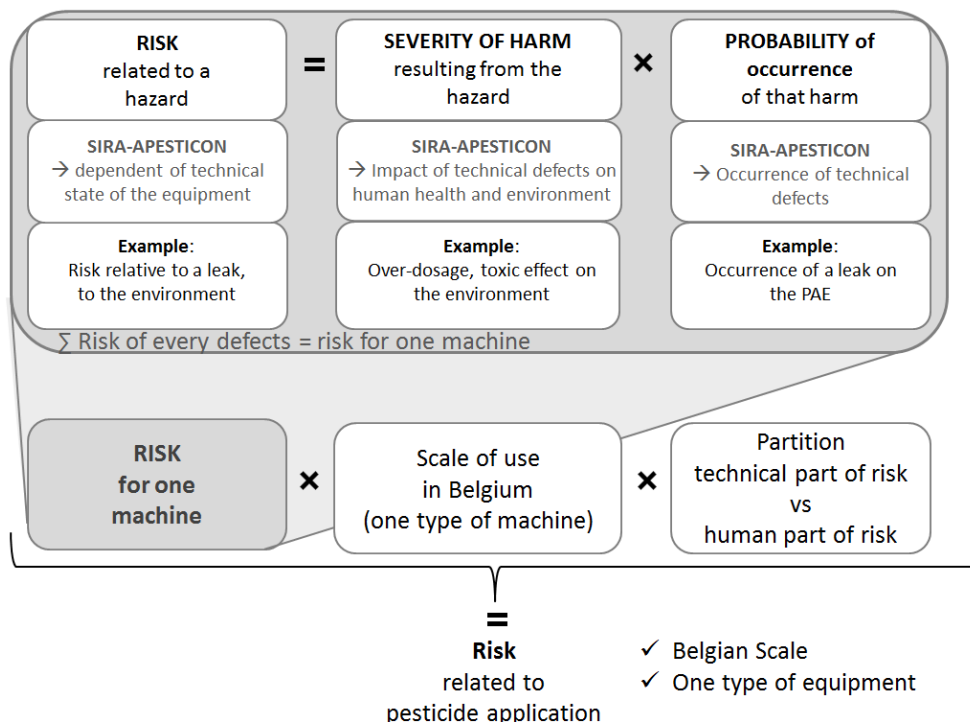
RISK related to a hazard = SEVERITY OF HARM resulting from the hazard × PROBABILITY of occurrence of that harm

SIRA-APESTICON → dependent of technical state of the equipment

SIRA-APESTICON → Impact of technical defects on human health and environment

SIRA-APESTICON → Occurrence of technical defects

Example: Risk relative to a leak, to the environment

Example: Over-dosage, toxic effect on the environment

Example: Occurrence of a leak on the PAE

∑ Risk of every defects = risk for one machine

RISK for one machine × Scale of use in Belgium (one type of machine) × Partition technical part of risk vs human part of risk

=

Risk related to pesticide application

✓ Belgian Scale
✓ One type of equipment